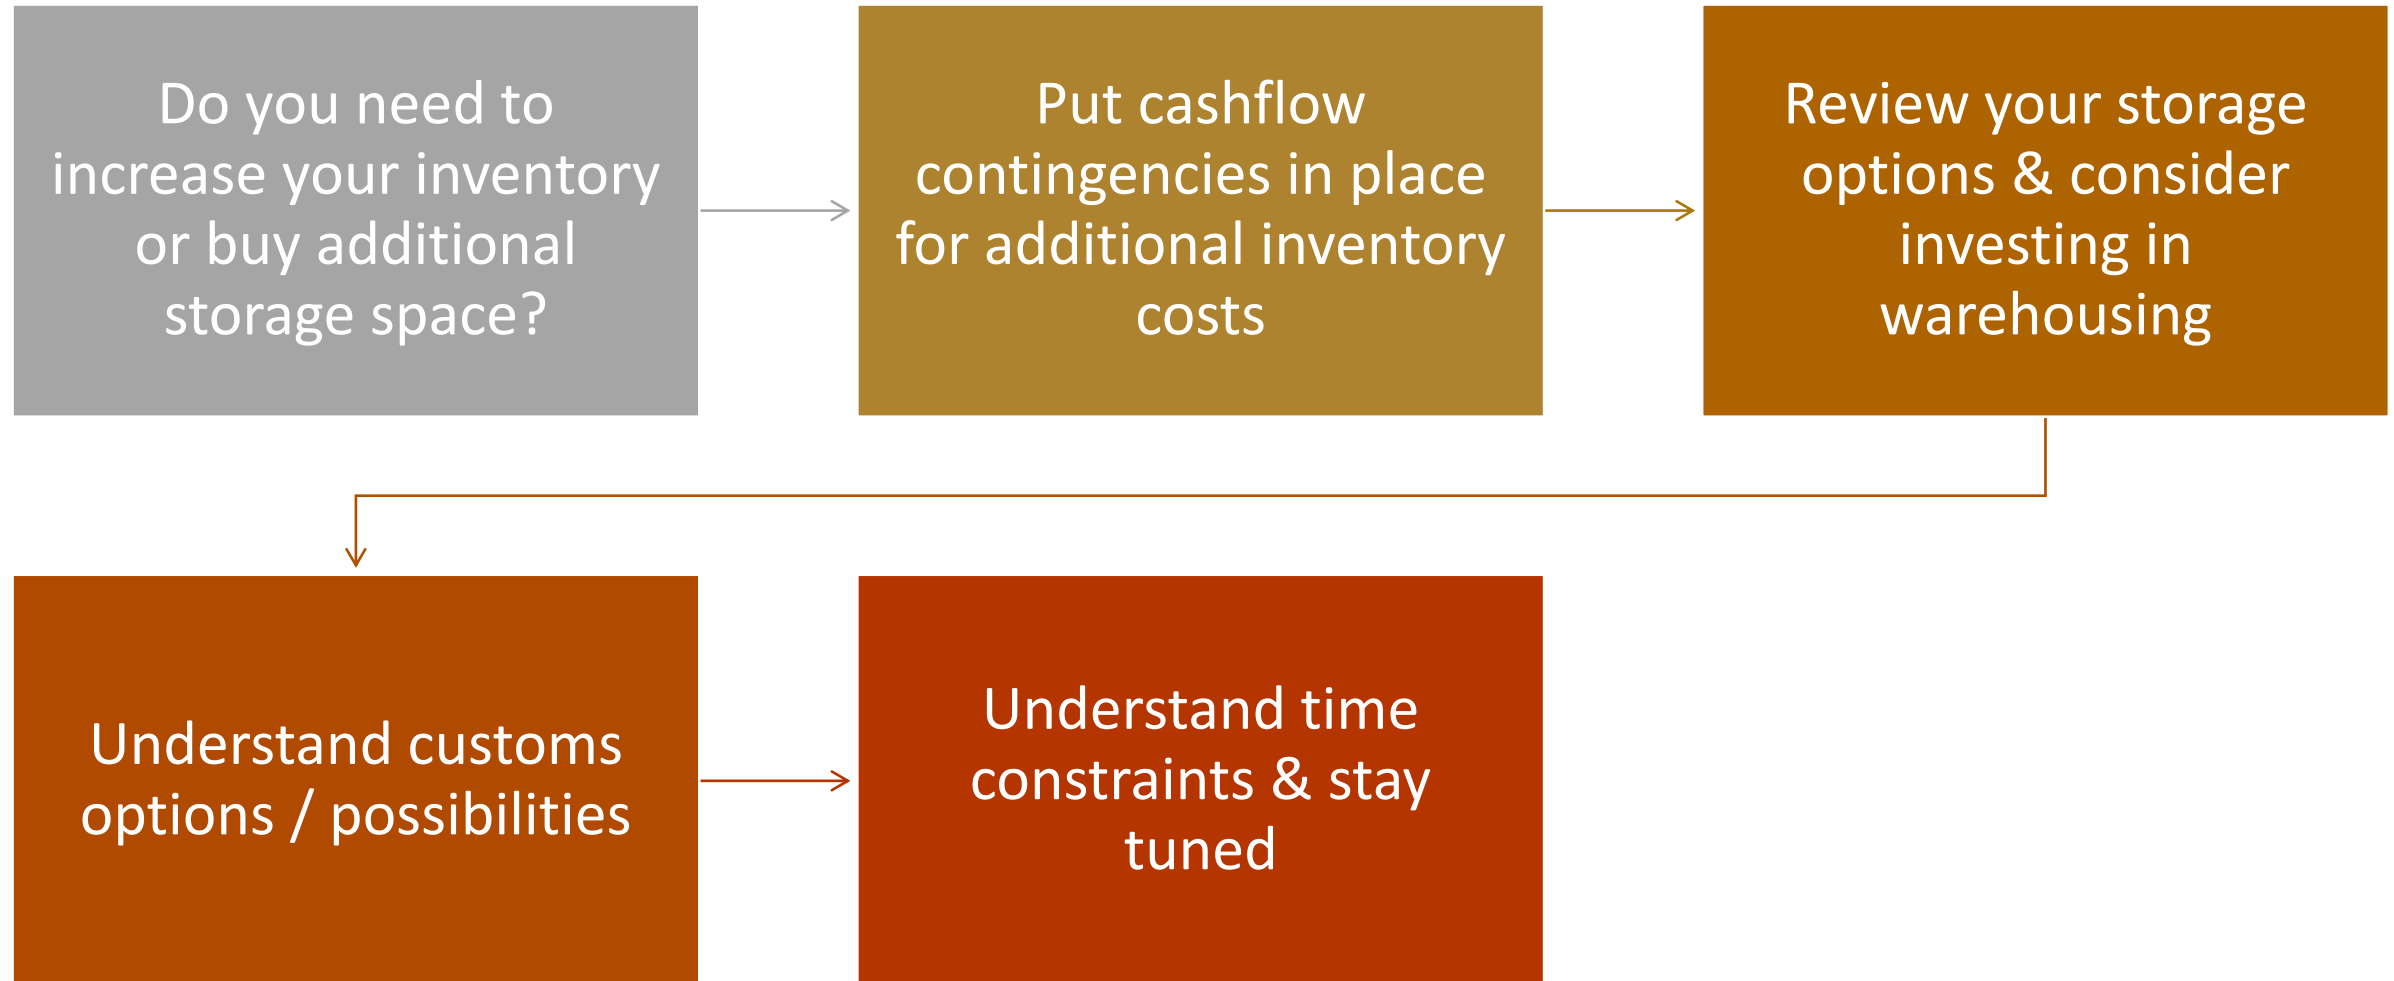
Do you need to increase your inventory or buy additional storage space?

Put cashflow contingencies in place for additional inventory costs

Review your storage options & consider investing in warehousing

Understand customs options / possibilities

Understand time constraints & stay tuned